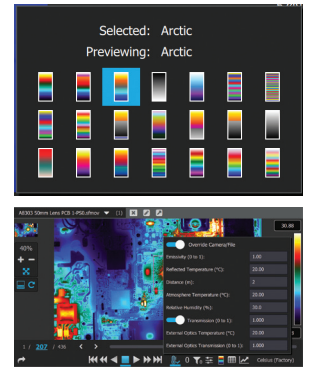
Selected: Arctic
Previewing: Arctic

A8303 50mm Lens PCB 1-P50.sfmov (1)

30.88

40%

Override Camera/File
Emissivity (0 to 1): 1.00
Reflected Temperature (°C): 20.00
Distance (m): 2.00
Atmosphere Temperature (°C): 20.00
Relative Humidity (%): 30.0
Transmission (0 to 1): 1.000
External Optics Temperature (°C): 20.00
External Optics Transmission (0 to 1): 1.000

1 / 207 / 436

0

Celsius (Factory)